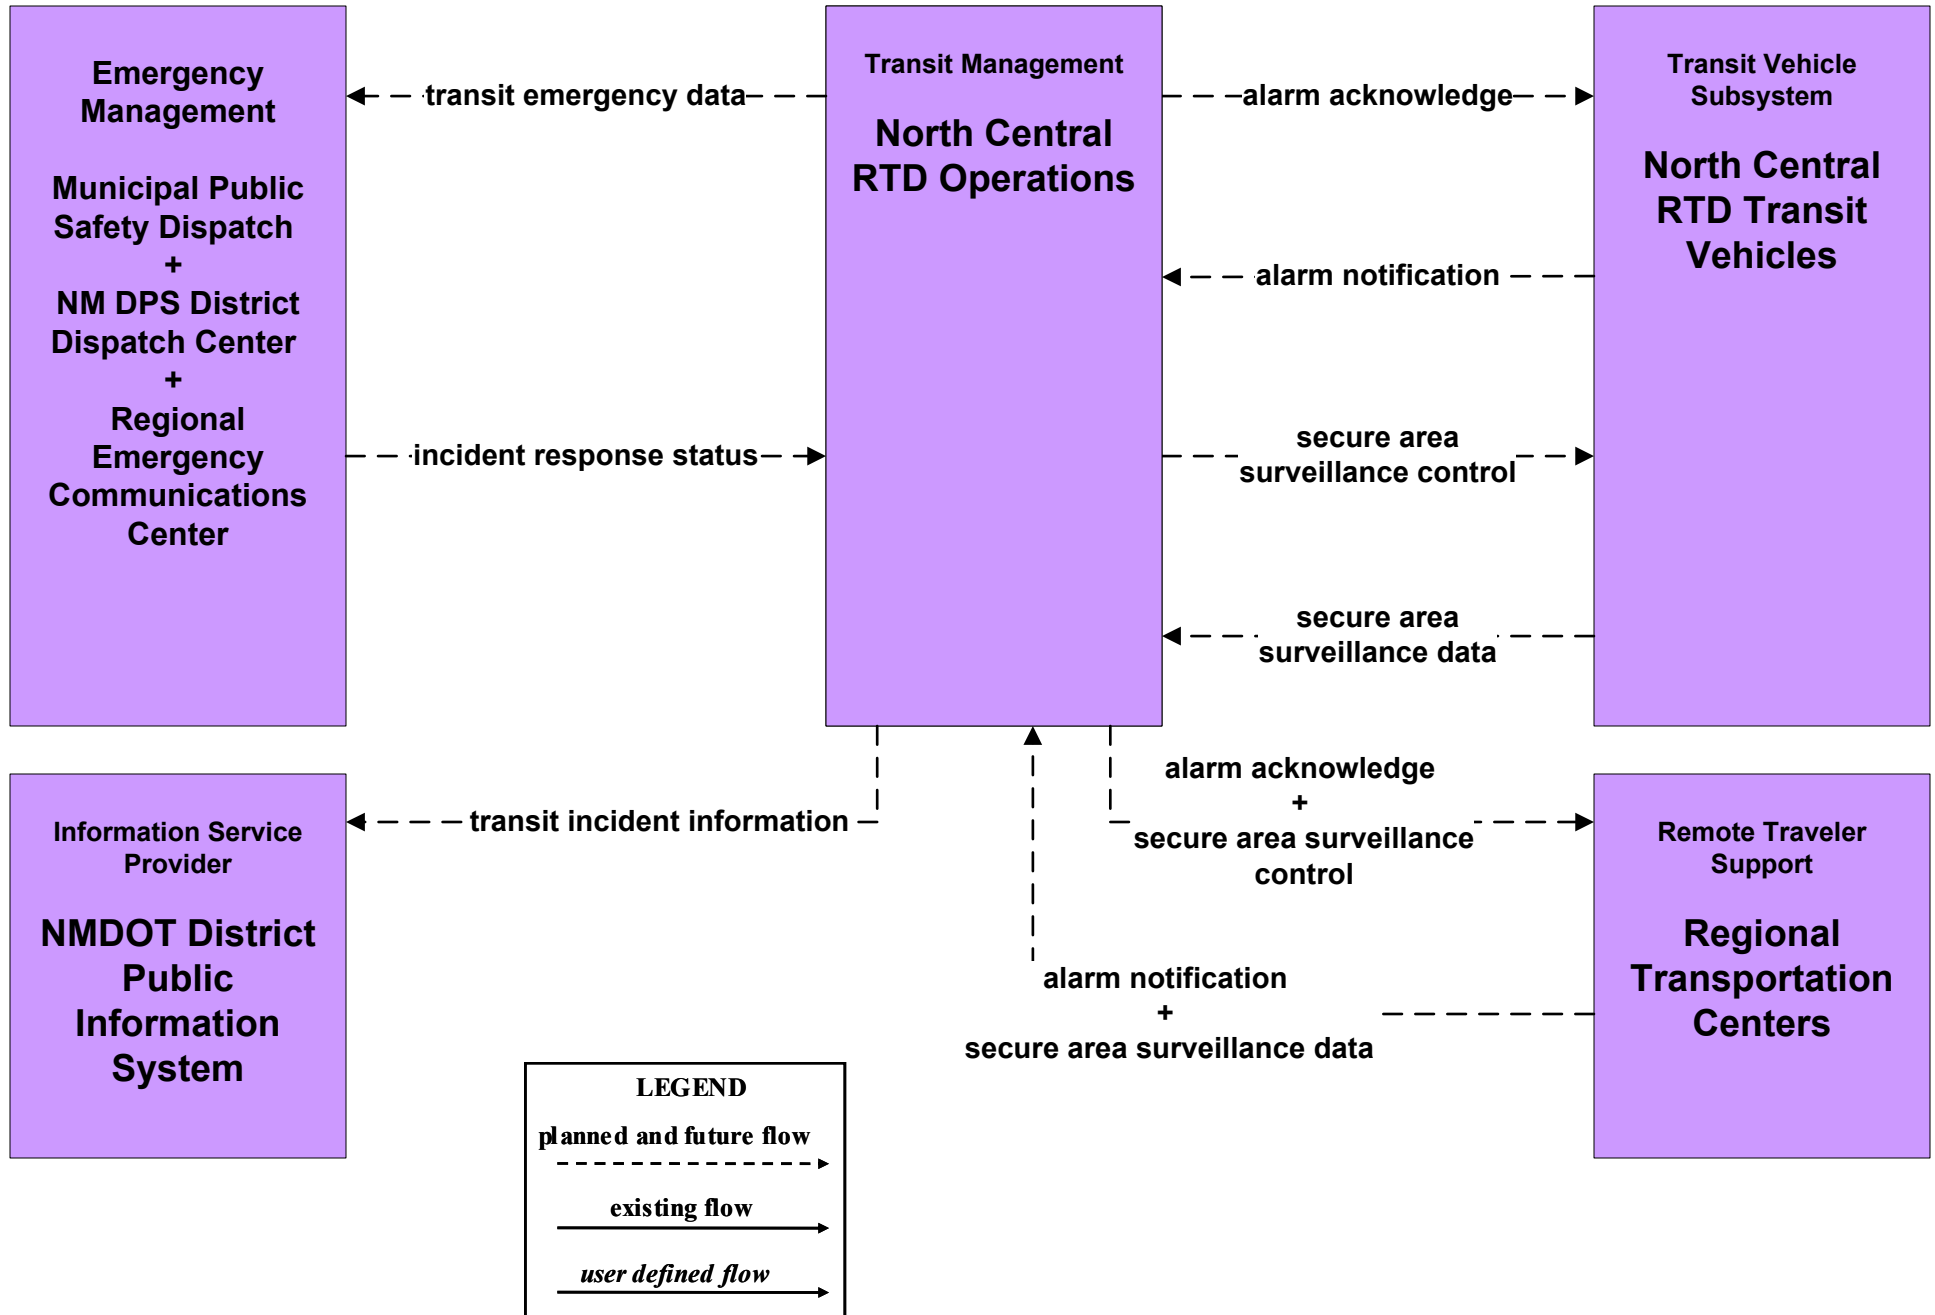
Emergency Management

Municipal Public Safety Dispatch
+
NM DPS District Dispatch Center
+
Regional Emergency Communications Center

transit emergency data

incident response status

Transit Management

North Central RTD Operations

alarm acknowledge

alarm notification

secure area surveillance control

secure area surveillance data

Transit Vehicle Subsystem

North Central RTD Transit Vehicles

Information Service Provider

NMDOT District Public Information System

transit incident information

alarm acknowledge
+
secure area surveillance control

alarm notification
+
secure area surveillance data

Remote Traveler Support

Regional Transportation Centers

LEGEND
planned and future flow
existing flow
user defined flow